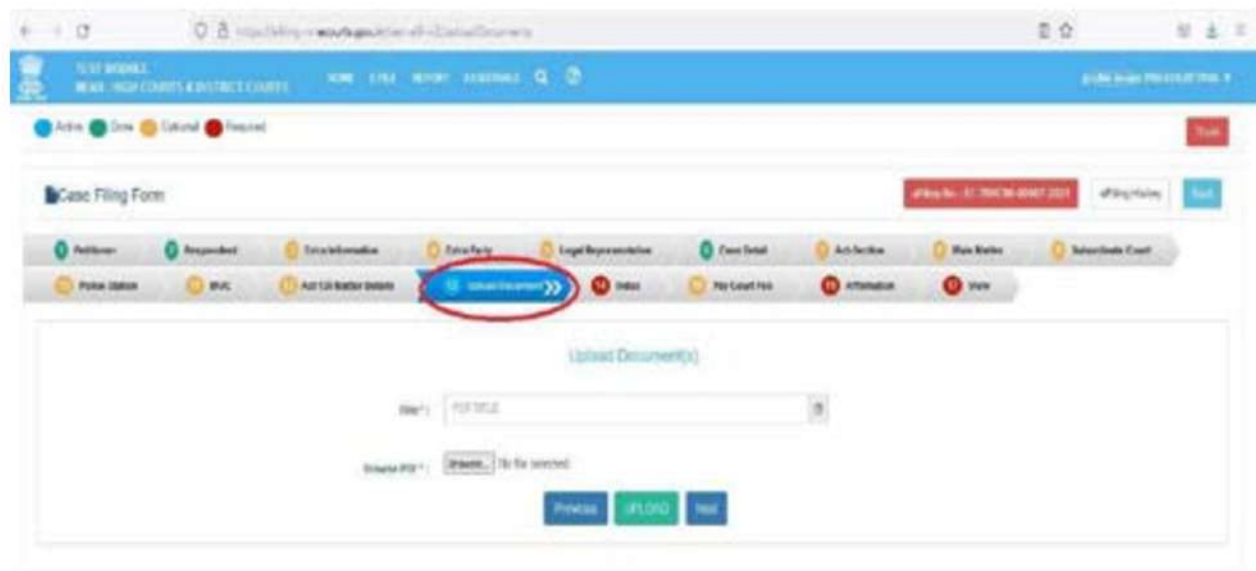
TEST MODULE
HIGH COURTS & DISTRICT COURTS

HOME E-FILE REPORT ESSENTIALS

Active Done Optional Required

Case Filing Form

Petitioner Respondent Extra Information Extra Party Legal Representative Case Detail Act-Section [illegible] Subordinate Court

Police Station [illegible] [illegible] Upload Document Index Pay Court Fee Affirmation View

Upload Document(s)

Title * : PDF TITLE

Browse PDF * : Browse... No file selected.

Previous UPLOAD Next